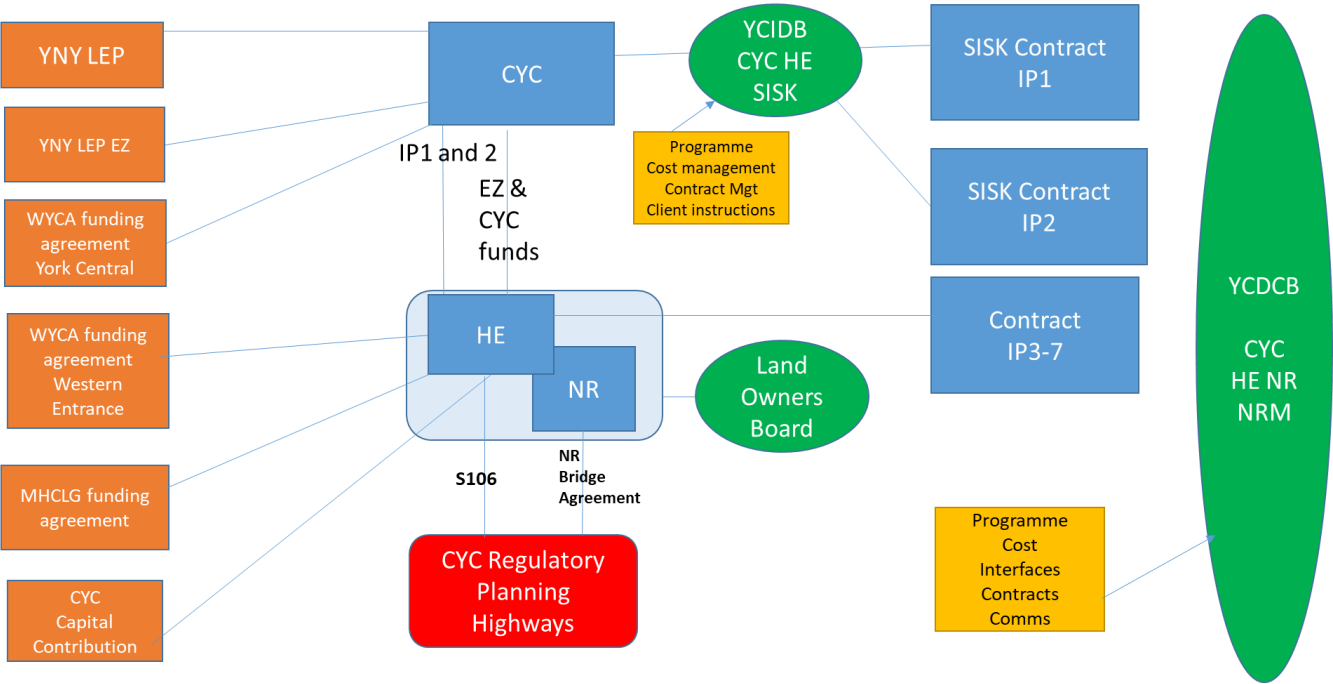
YNY LEP

YNY LEP EZ

WYCA funding agreement York Central

WYCA funding agreement Western Entrance

MHCLG funding agreement

CYC Capital Contribution

CYC

IP1 and 2

EZ & CYC funds

YCIDB CYC HE SISK

Programme Cost management Contract Mgt Client instructions

SISK Contract IP1

SISK Contract IP2

HE

NR

Land Owners Board

Contract IP3-7

S106

NR Bridge Agreement

CYC Regulatory Planning Highways

Programme Cost Interfaces Contracts Comms

YCDCB

CYC HE NR NRM